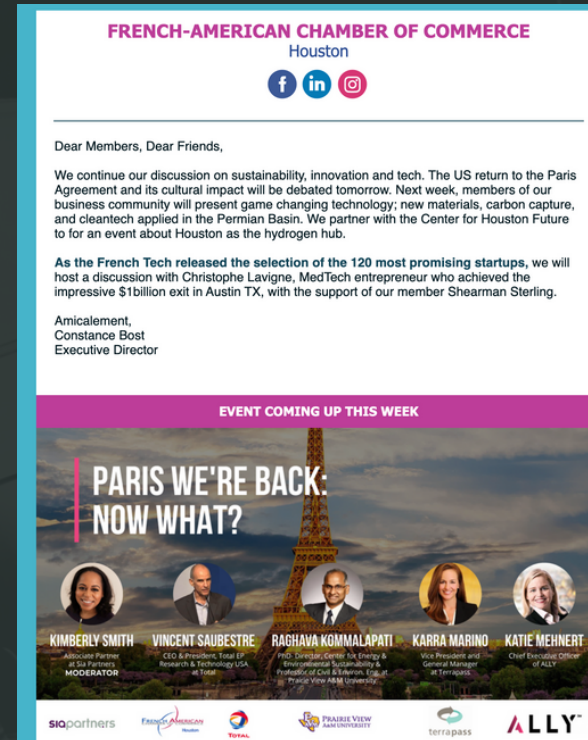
FRENCH-AMERICAN CHAMBER OF COMMERCE
Houston

Dear Members, Dear Friends,

We continue our discussion on sustainability, innovation and tech. The US return to the Paris Agreement and its cultural impact will be debated tomorrow. Next week, members of our business community will present game changing technology; new materials, carbon capture, and cleantech applied in the Permian Basin. We partner with the Center for Houston Future to for an event about Houston as the hydrogen hub.

As the French Tech released the selection of the 120 most promising startups, we will host a discussion with Christophe Lavigne, MedTech entrepreneur who achieved the impressive $1billion exit in Austin TX, with the support of our member Shearman Sterling.

Amicalement,
Constance Bost
Executive Director

EVENT COMING UP THIS WEEK

PARIS WE'RE BACK: NOW WHAT?

KIMBERLY SMITH
Associate Partner at Sia Partners
MODERATOR

VINCENT SAUBESTRE
CEO & President, Total EP Research & Technology USA at Total

RAGHAVA KOMMALAPATI
PhD, Director, Center for Energy & Environmental Sustainability & Professor of Civil & Environ. Eng. at Prairie View A&M University

KARRA MARINO
Vice President and General Manager at Terrapass

KATIE MEHNERT
Chief Executive Officer of ALLY

siapartners
FRENCH AMERICAN Houston
TOTAL
PRAIRIE VIEW A&M UNIVERSITY
terrapass
ALLY